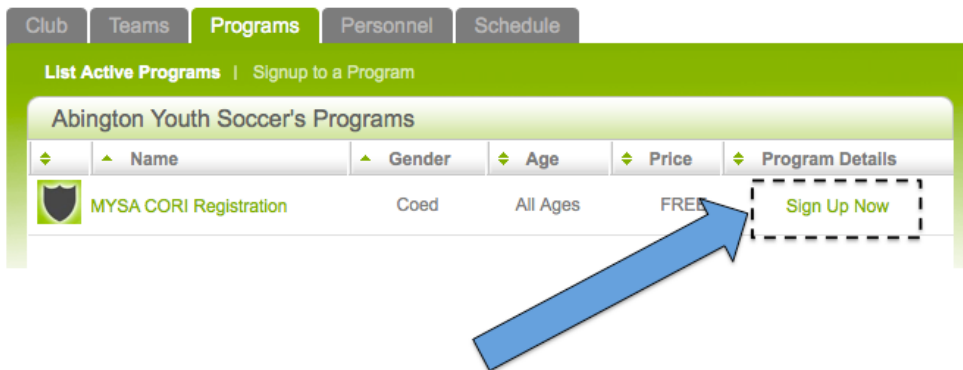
Club | Teams | Programs | Personnel | Schedule

List Active Programs | Signup to a Program

Abington Youth Soccer's Programs

| Name | Gender | Age | Price | Program Details |
|---|---|---|---|---|
| MYSA CORI Registration | Coed | All Ages | FREE | Sign Up Now |